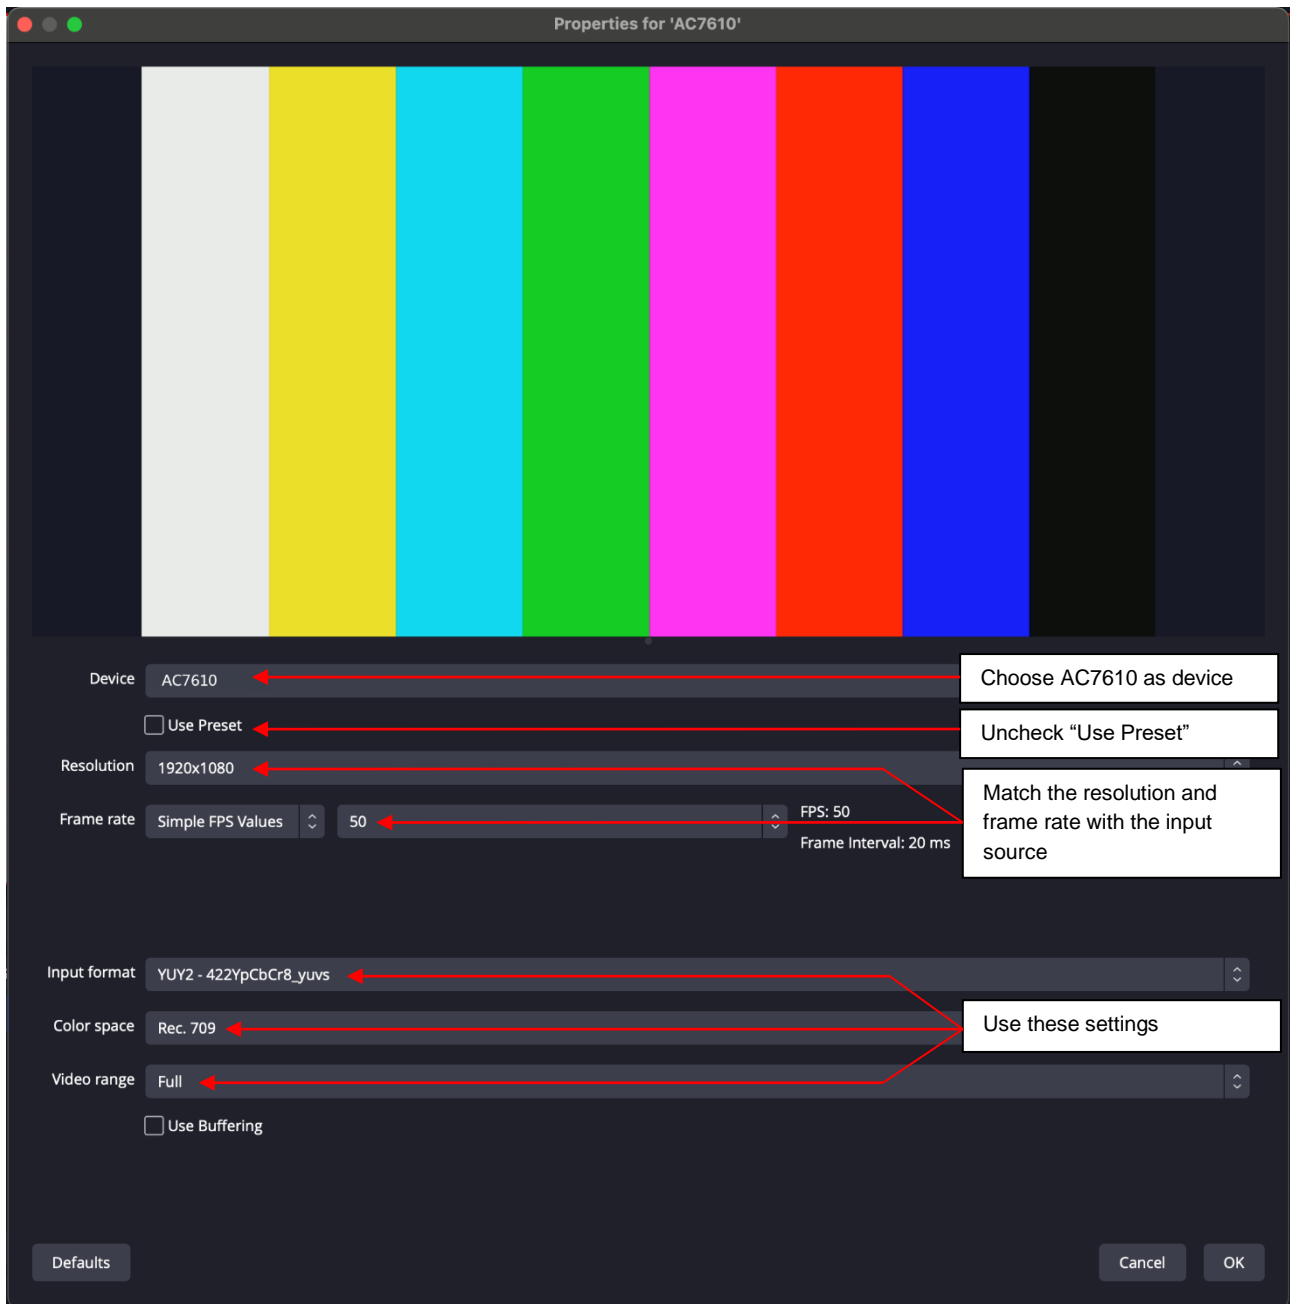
Properties for 'AC7610'

Device AC7610

Choose AC7610 as device

Use Preset

Uncheck “Use Preset”

Resolution 1920x1080

Frame rate Simple FPS Values 50

FPS: 50
Frame Interval: 20 ms

Match the resolution and frame rate with the input source

Input format YUY2 - 422YpCbCr8_yuvs

Color space Rec. 709

Video range Full

Use these settings

Use Buffering

Defaults

Cancel

OK